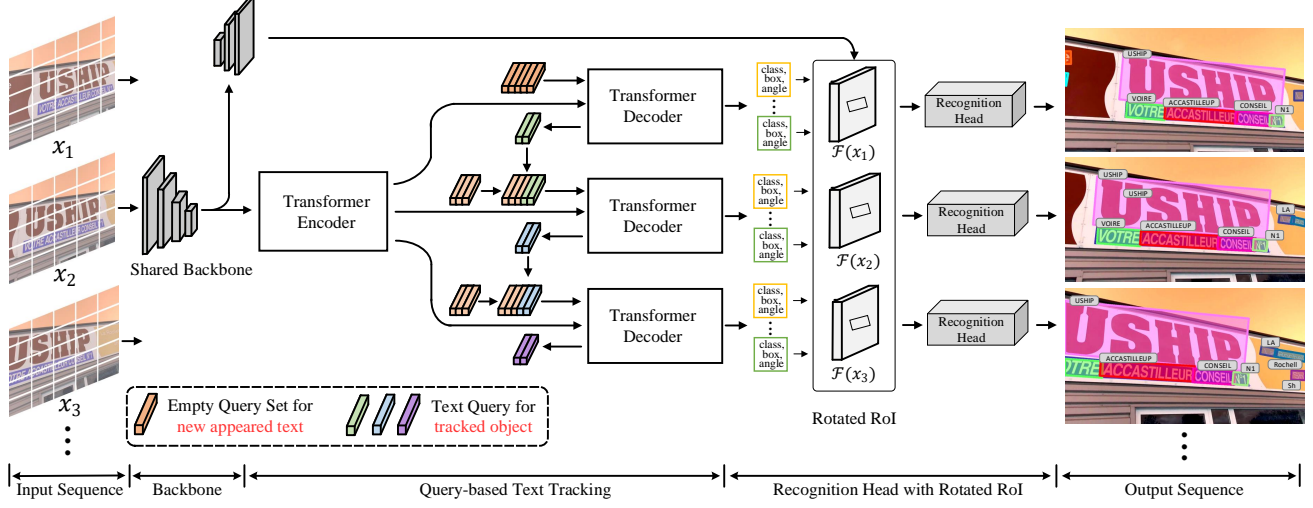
USHIP
VOTRE ACCASTILLEUR
$x_1$
$x_2$
$x_3$
⋮
Shared Backbone
Transformer Encoder
Transformer Decoder
Transformer Decoder
Transformer Decoder
class, box, angle
⋮
class, box, angle
class, box, angle
⋮
class, box, angle
class, box, angle
⋮
class, box, angle
$\mathcal{F}(x_1)$
$\mathcal{F}(x_2)$
$\mathcal{F}(x_3)$
Recognition Head
Recognition Head
Recognition Head
Rotated RoI
USHIP
VOIRE ACCASTILLEUP CONSEIL N1
VOTRE ACCASTILLEUR CONSEIL
USHIP
USHIP
LA
VOIRE ACCASTILLEUP CONSEIL N1
VOTRE ACCASTILLEUR CONSEIL
USHIP
LA
ACCASTILLEUP CONSEIL N1 Rochell
VOTRE ACCASTILLEUR CONSEIL
Sh
⋮
Empty Query Set for new appeared text
Text Query for tracked object
Input Sequence
Backbone
Query-based Text Tracking
Recognition Head with Rotated RoI
Output Sequence